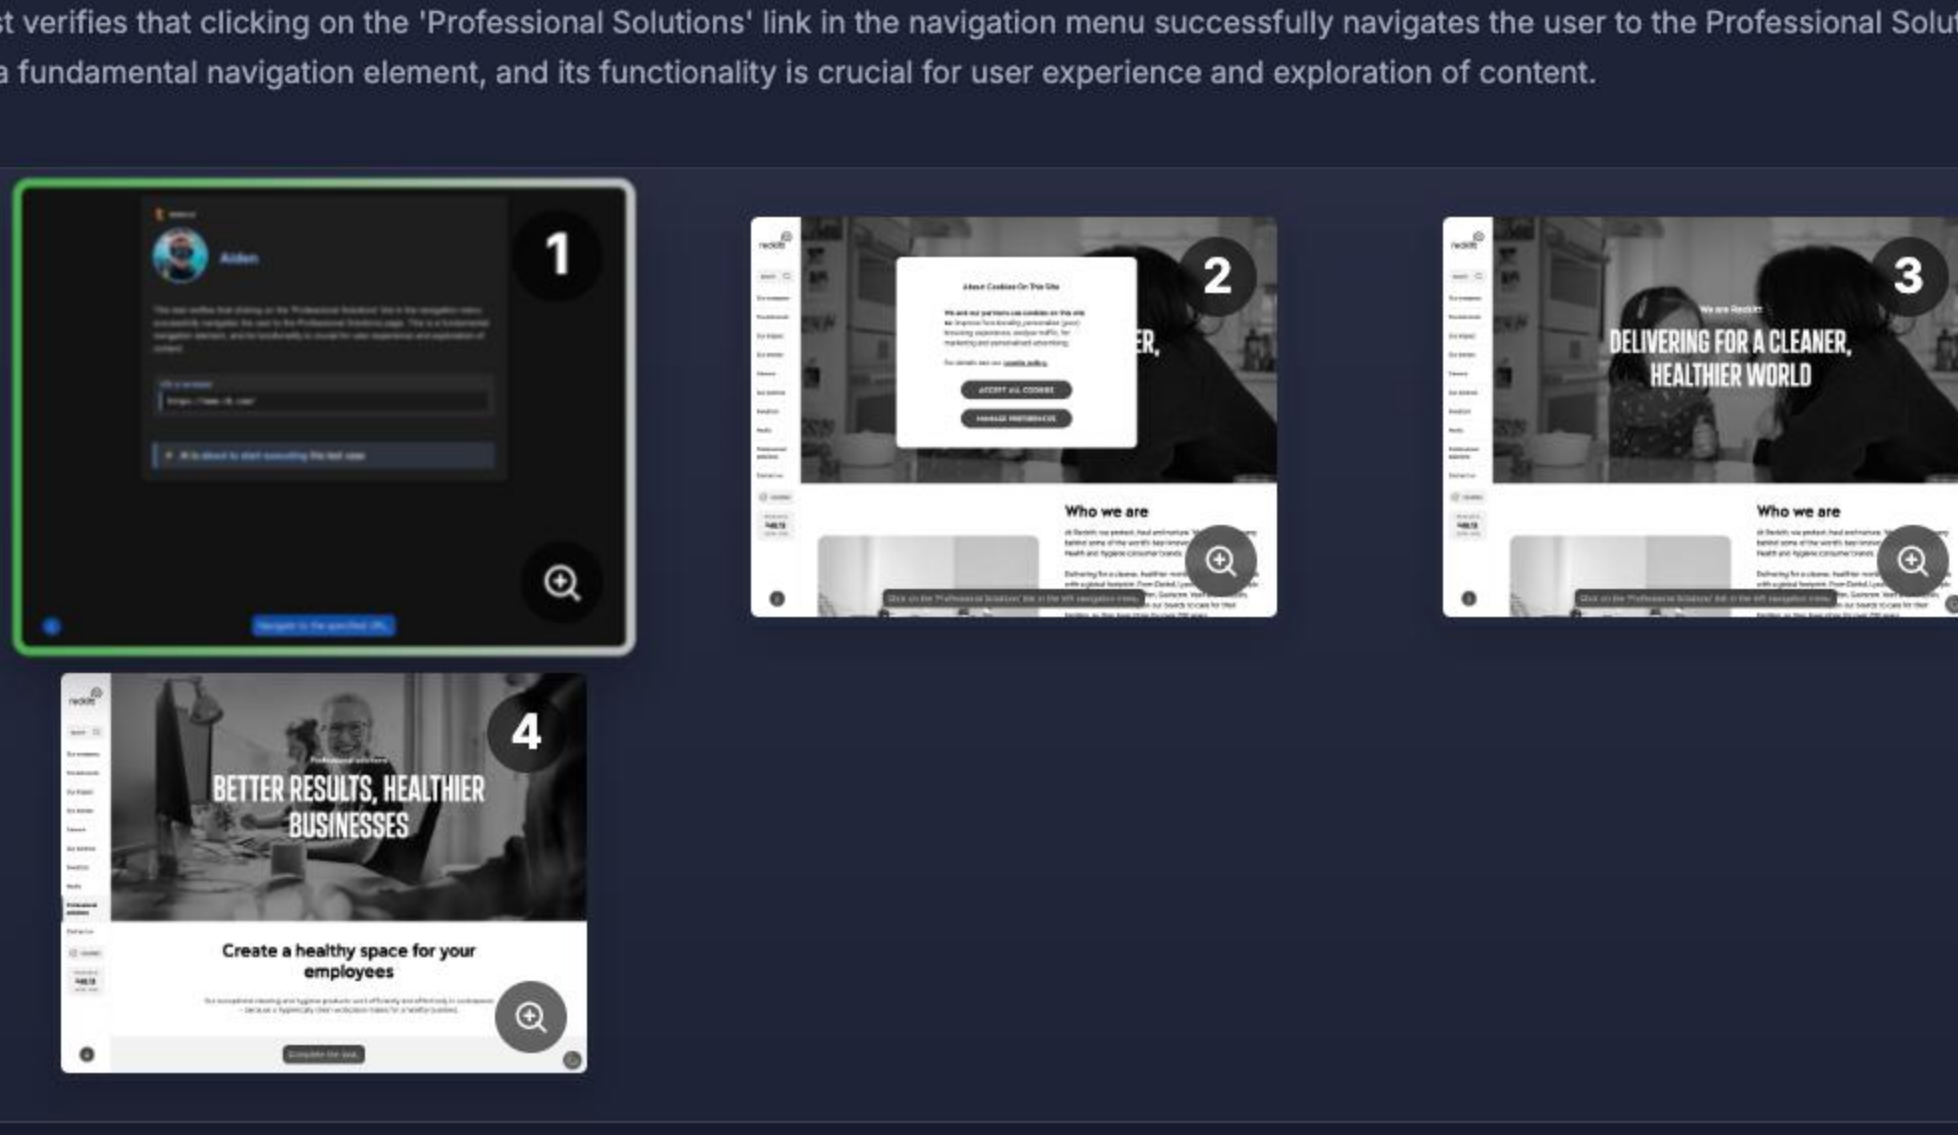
st verifies that clicking on the 'Professional Solutions' link in the navigation menu successfully navigates the user to the Professional Solu
a fundamental navigation element, and its functionality is crucial for user experience and exploration of content.

1

Aiden

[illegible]

Navigate to the specified URL

2

About Cookies On This Site

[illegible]

ACCEPT ALL COOKIES

MANAGE PREFERENCES

ER,

Who we are

Click on the 'Professional Solutions' link in the left navigation menu.

3

We are Reckitt

DELIVERING FOR A CLEANER, HEALTHIER WORLD

Who we are

Click on the 'Professional Solutions' link in the left navigation menu.

4

Professional solutions

BETTER RESULTS, HEALTHIER BUSINESSES

Create a healthy space for your employees

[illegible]

Complete the task